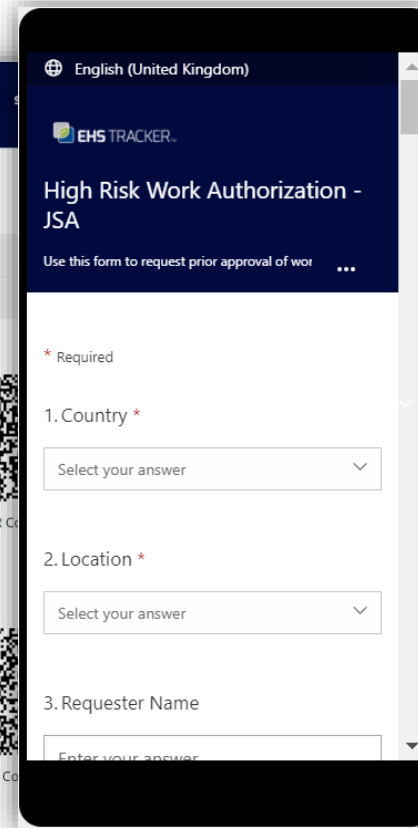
English (United Kingdom)

EHS TRACKER

High Risk Work Authorization - JSA

Use this form to request prior approval of wor ...

* Required

1. Country *

Select your answer

2. Location *

Select your answer

3. Requester Name

Enter your answer